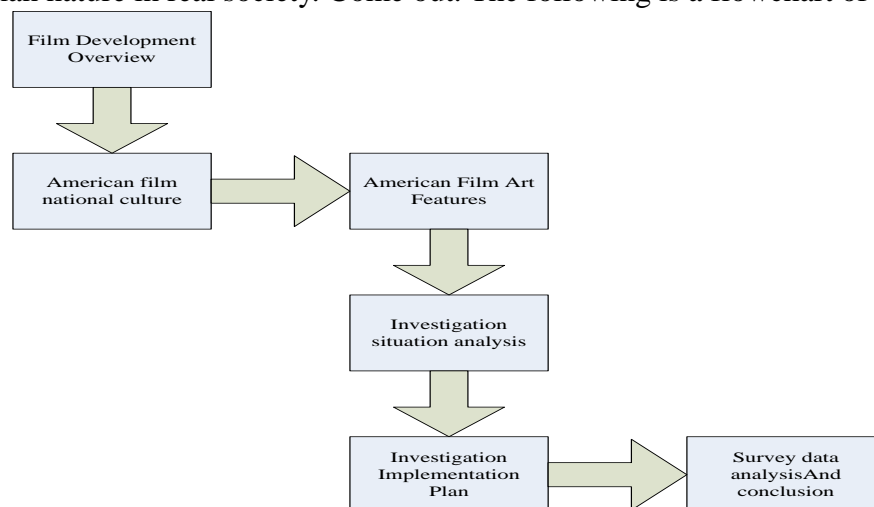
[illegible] nature in real society. Come out. The following is a flowchart of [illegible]

Film Development Overview

American film national culture

American Film Art Features

Investigation situation analysis

Investigation Implementation Plan

Survey data analysisAnd conclusion